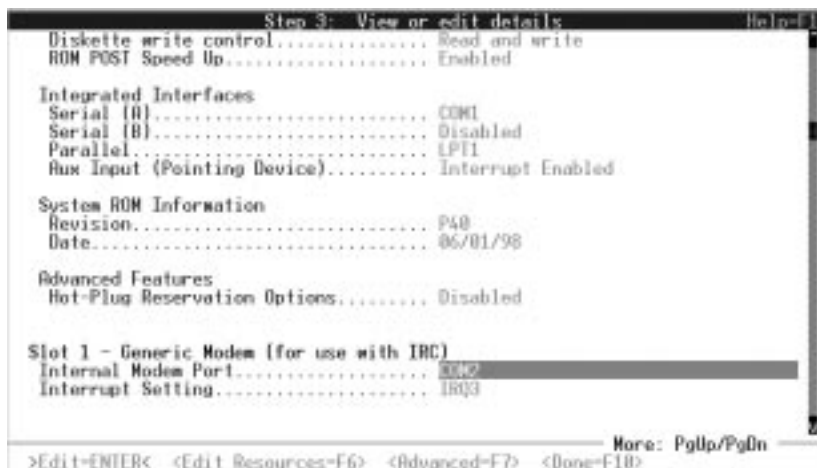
Step 3: View or edit details
Help=F1

Diskette write control............ Read and write
ROM POST Speed Up.................. Enabled

Integrated Interfaces
Serial (A)......................... COM1
Serial (B)......................... Disabled
Parallel........................... LPT1
Aux Input (Pointing Device).......... Interrupt Enabled

System ROM Information
Revision............................ P40
Date................................ 06/01/98

Advanced Features
Hot-Plug Reservation Options......... Disabled

Slot 1 - Generic Modem (for use with IRC)
Internal Modem Port.................. COM2
Interrupt Setting.................... IRQ3

More: PgUp/PgDn

>Edit=ENTER< <Edit Resources=F6> <Advanced=F7> <Done=F10>